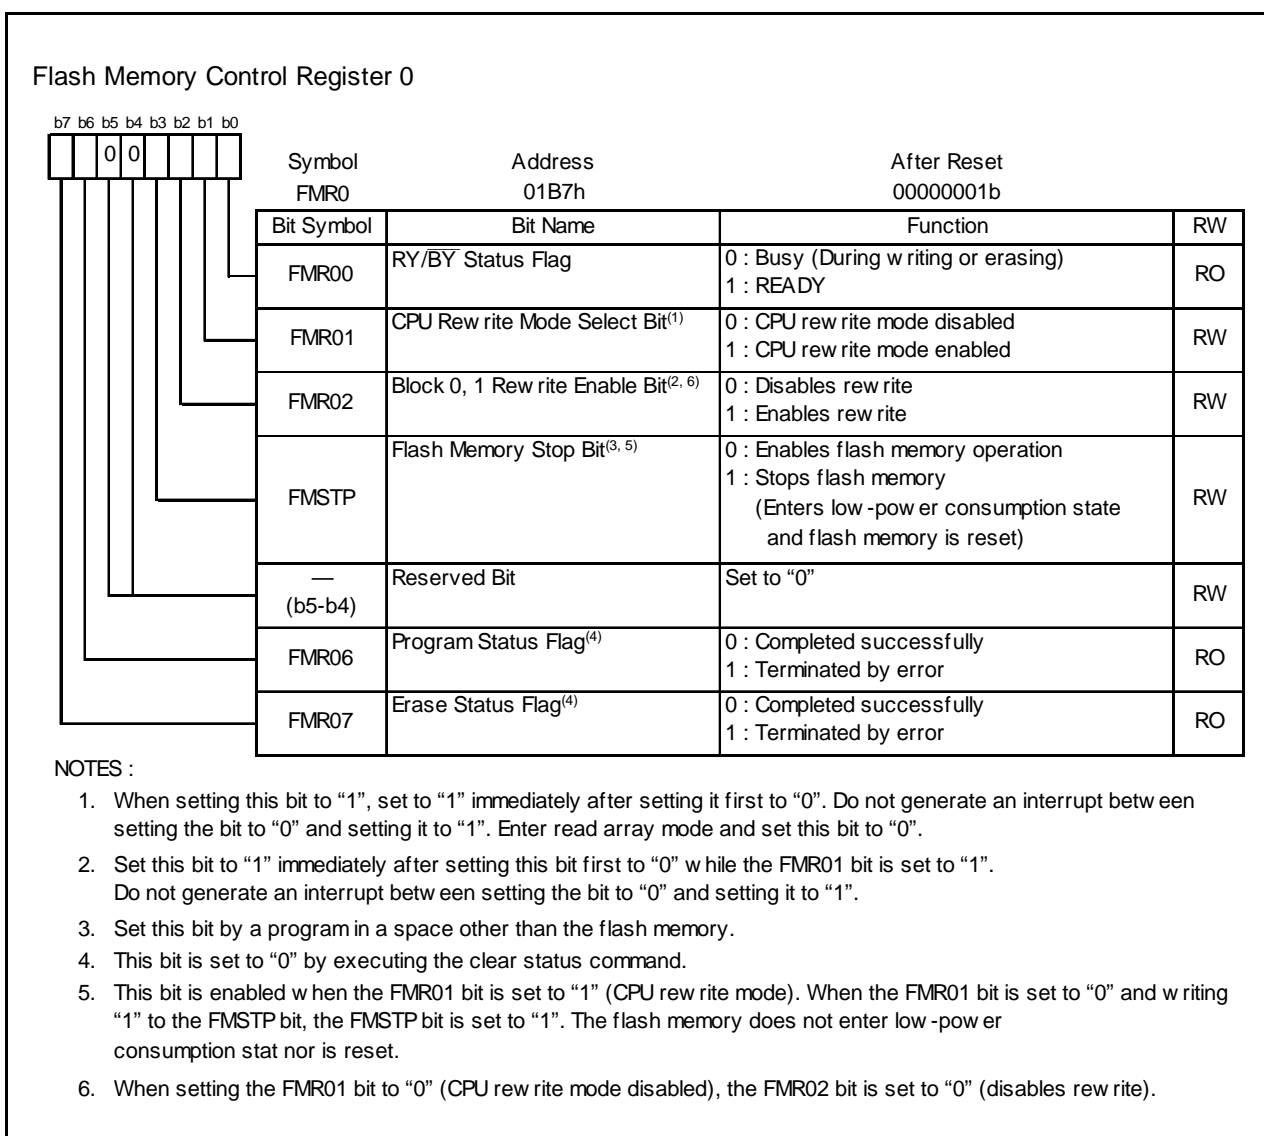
Flash Memory Control Register 0

b7 b6 b5 b4 b3 b2 b1 b0

0 0

Symbol FMR0 Address 01B7h After Reset 00000001b

| Bit Symbol | Bit Name | Function | RW |
|---|---|---|---|
| FMR00 | RY/$\overline{BY}$ Status Flag | 0 : Busy (During w riting or erasing) 1 : READY | RO |
| FMR01 | CPU Rew rite Mode Select Bit$^{(1)}$ | 0 : CPU rew rite mode disabled 1 : CPU rew rite mode enabled | RW |
| FMR02 | Block 0, 1 Rew rite Enable Bit$^{(2, 6)}$ | 0 : Disables rew rite 1 : Enables rew rite | RW |
| FMSTP | Flash Memory Stop Bit$^{(3, 5)}$ | 0 : Enables flash memory operation 1 : Stops flash memory (Enters low -pow er consumption state and flash memory is reset) | RW |
| — (b5-b4) | Reserved Bit | Set to “0” | RW |
| FMR06 | Program Status Flag$^{(4)}$ | 0 : Completed successfully 1 : Terminated by error | RO |
| FMR07 | Erase Status Flag$^{(4)}$ | 0 : Completed successfully 1 : Terminated by error | RO |

NOTES :

1. When setting this bit to “1”, set to “1” immediately after setting it first to “0”. Do not generate an interrupt betw een setting the bit to “0” and setting it to “1”. Enter read array mode and set this bit to “0”.

2. Set this bit to “1” immediately after setting this bit first to “0” w hile the FMR01 bit is set to “1”. Do not generate an interrupt betw een setting the bit to “0” and setting it to “1”.

3. Set this bit by a program in a space other than the flash memory.

4. This bit is set to “0” by executing the clear status command.

5. This bit is enabled w hen the FMR01 bit is set to “1” (CPU rew rite mode). When the FMR01 bit is set to “0” and w riting “1” to the FMSTP bit, the FMSTP bit is set to “1”. The flash memory does not enter low -pow er consumption stat nor is reset.

6. When setting the FMR01 bit to “0” (CPU rew rite mode disabled), the FMR02 bit is set to “0” (disables rew rite).